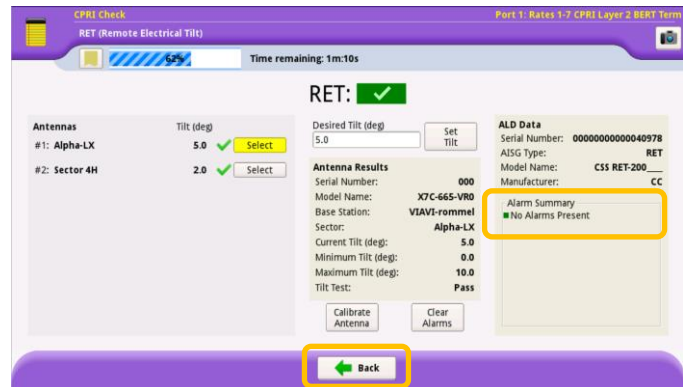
CPRI Check
RET (Remote Electrical Tilt)
Port 1: Rates 1-7 CPRI Layer 2 BERT Term

62%
Time remaining: 1m:10s

RET:

Antennas
Tilt (deg)
#1: Alpha-LX 5.0 Select
#2: Sector 4H 2.0 Select

Desired Tilt (deg)
5.0
Set Tilt

Antenna Results
Serial Number: 000
Model Name: X7C-665-VR0
Base Station: VIAVI-rommel
Sector: Alpha-LX
Current Tilt (deg): 5.0
Minimum Tilt (deg): 0.0
Maximum Tilt (deg): 10.0
Tilt Test: Pass

Calibrate Antenna
Clear Alarms

ALD Data
Serial Number: 00000000000040978
AISG Type: RET
Model Name: CSS RET-200___
Manufacturer: CC

Alarm Summary
No Alarms Present

Back